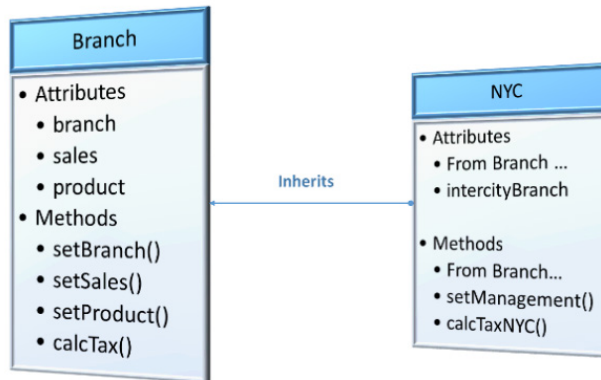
Branch

• Attributes
  • branch
  • sales
  • product
• Methods
  • setBranch()
  • setSales()
  • setProduct()
  • calcTax()

Inherits

NYC

• Attributes
  • From Branch …
  • intercityBranch

• Methods
  • From Branch…
  • setManagement()
  • calcTaxNYC()